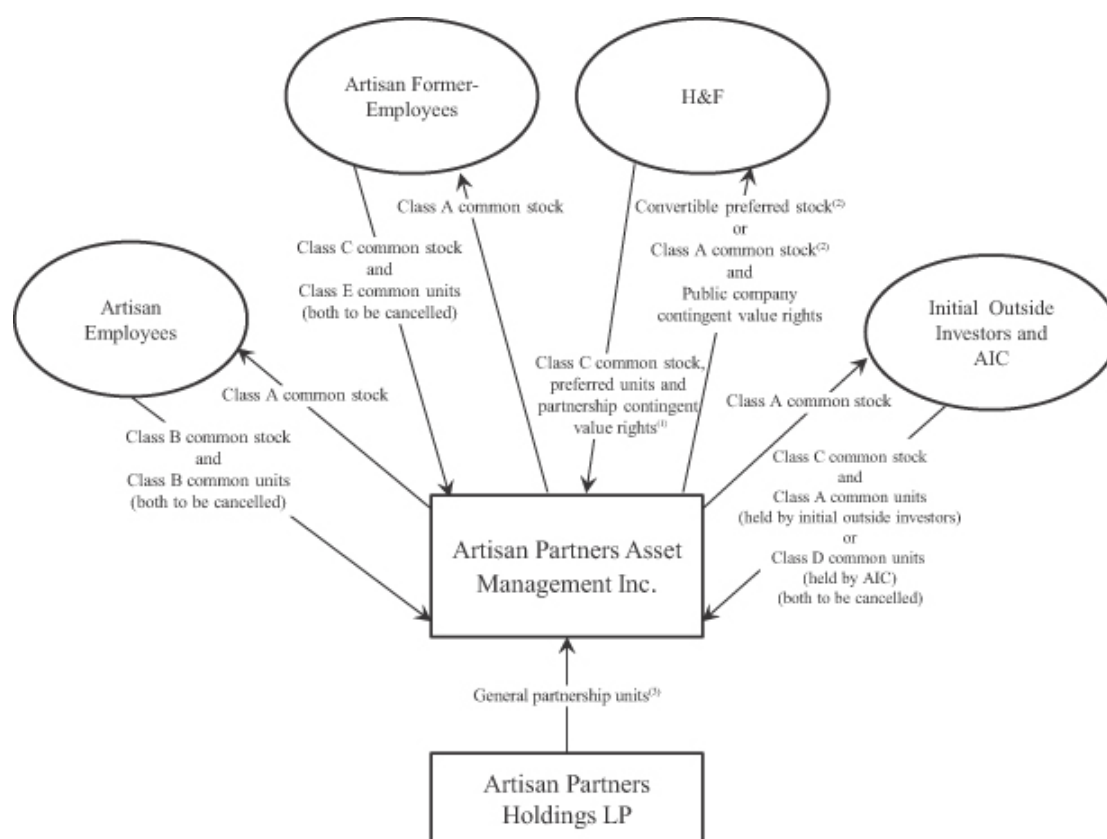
Artisan Former-Employees

H&F

Class A common stock

Convertible preferred stock$^{(2)}$ or Class A common stock$^{(2)}$ and Public company contingent value rights

Class C common stock and Class E common units (both to be cancelled)

Artisan Employees

Initial Outside Investors and AIC

Class C common stock, preferred units and partnership contingent value rights$^{(1)}$

Class A common stock

Class A common stock

Class B common stock and Class B common units (both to be cancelled)

Class C common stock and Class A common units (held by initial outside investors) or Class D common units (held by AIC) (both to be cancelled)

Artisan Partners Asset Management Inc.

General partnership units$^{(3)}$

Artisan Partners Holdings LP